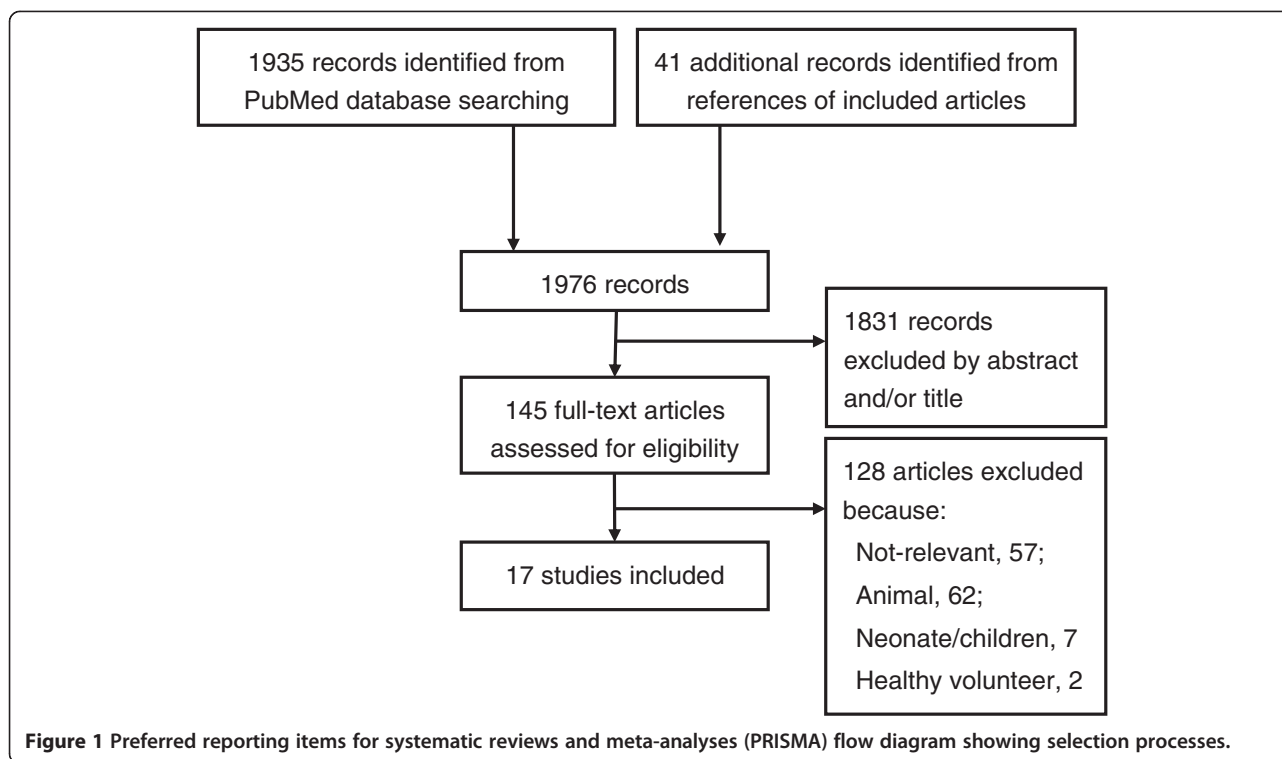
1935 records identified from PubMed database searching

41 additional records identified from references of included articles

1976 records

1831 records excluded by abstract and/or title

145 full-text articles assessed for eligibility

128 articles excluded because:
Not-relevant, 57;
Animal, 62;
Neonate/children, 7
Healthy volunteer, 2

17 studies included

Figure 1 Preferred reporting items for systematic reviews and meta-analyses (PRISMA) flow diagram showing selection processes.